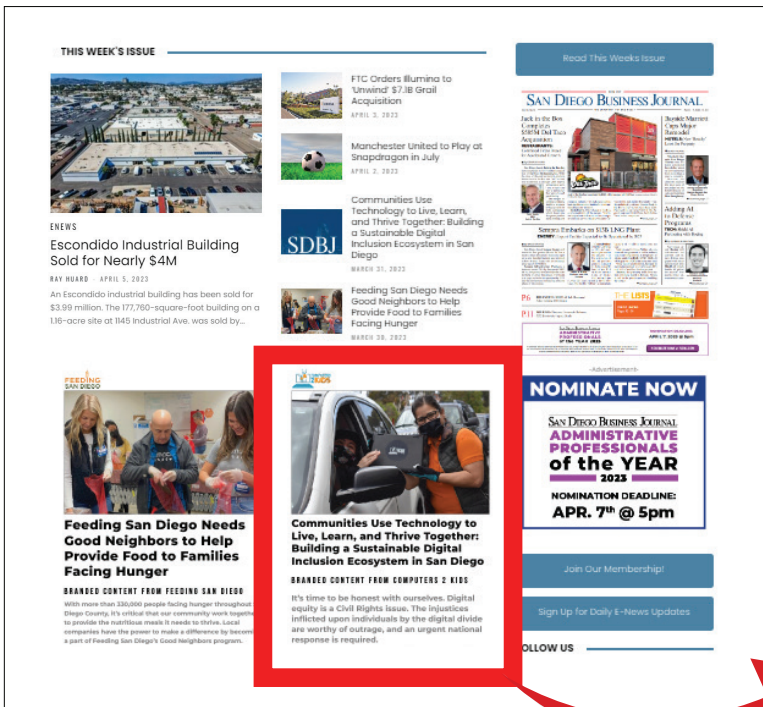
THIS WEEK'S ISSUE

ENEWS

Escondido Industrial Building Sold for Nearly $4M

RAY HUARD · APRIL 5, 2023

An Escondido industrial building has been sold for $3.99 million. The 177,760-square-foot building on a 1.16-acre site at 1145 Industrial Ave. was sold by...

FTC Orders Illumina to 'Unwind' $7.1B Grail Acquisition

APRIL 3, 2023

Manchester United to Play at Snapdragon in July

APRIL 2, 2023

SDBJ

Communities Use Technology to Live, Learn, and Thrive Together: Building a Sustainable Digital Inclusion Ecosystem in San Diego

MARCH 31, 2023

Feeding San Diego Needs Good Neighbors to Help Provide Food to Families Facing Hunger

MARCH 28, 2023

Read This Weeks Issue

SAN DIEGO BUSINESS JOURNAL

-Advertisement-

NOMINATE NOW

SAN DIEGO BUSINESS JOURNAL

ADMINISTRATIVE PROFESSIONALS of the YEAR 2023

NOMINATION DEADLINE: APR. 7th @ 5pm

FEEDING SAN DIEGO

Feeding San Diego Needs Good Neighbors to Help Provide Food to Families Facing Hunger

BRANDED CONTENT FROM FEEDING SAN DIEGO

With more than 330,000 people facing hunger throughout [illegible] Diego County, it's critical that our community work togeth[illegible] to provide the nutritious meals it needs to thrive. Local companies have the power to make a difference by becom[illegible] a part of Feeding San Diego's Good Neighbors program.

COMPUTERS 2 KIDS

Communities Use Technology to Live, Learn, and Thrive Together: Building a Sustainable Digital Inclusion Ecosystem in San Diego

BRANDED CONTENT FROM COMPUTERS 2 KIDS

It's time to be honest with ourselves. Digital equity is a Civil Rights issue. The injustices inflicted upon individuals by the digital divide are worthy of outrage, and an urgent national response is required.

Join Our Membership!

Sign Up for Daily E-News Updates

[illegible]OLLOW US